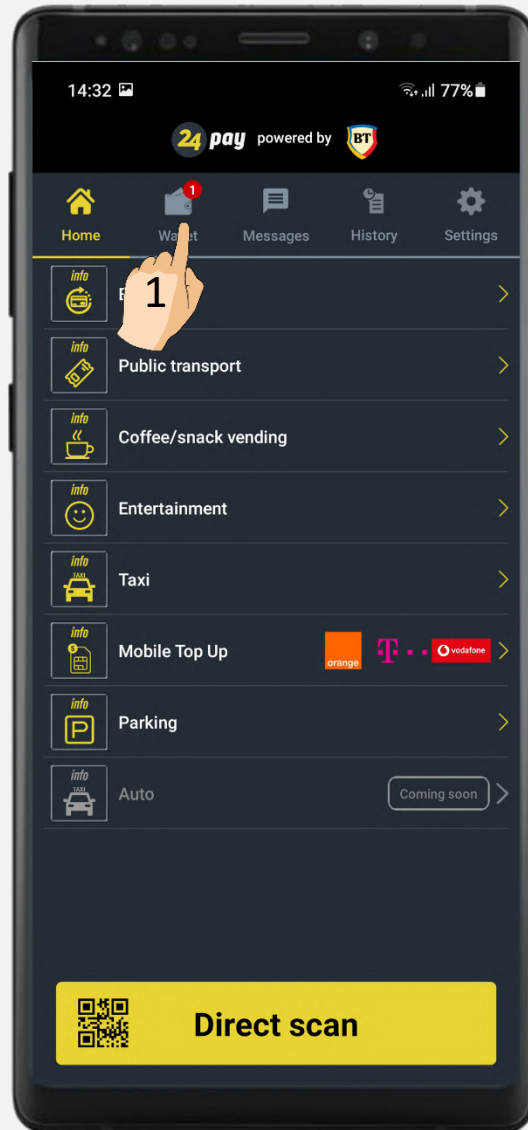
14:32 77%

24 pay powered by BT

Home
1
Wallet
Messages
History
Settings

info
1
B

info
Public transport

info
Coffee/snack vending

info
Entertainment

info
TAXI
Taxi

info
Mobile Top Up orange T · · vodafone

info
Parking

info
TAXI
Auto Coming soon

Direct scan